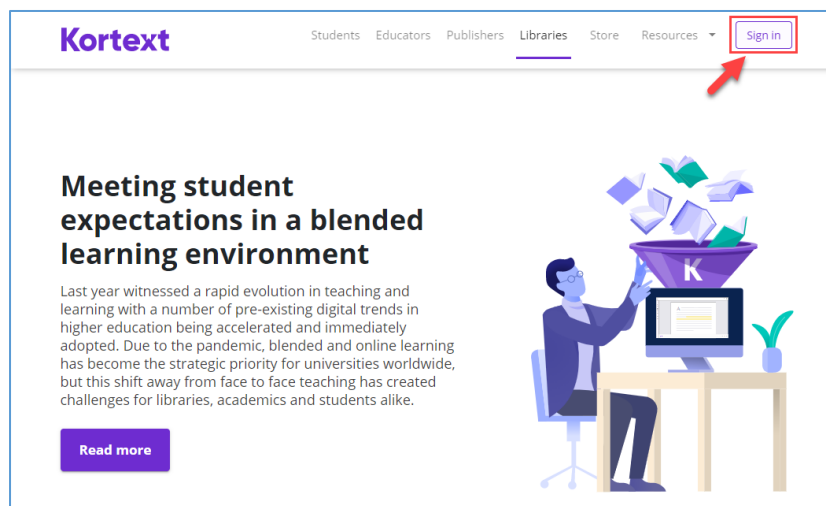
Kortext

Students Educators Publishers Libraries Store Resources Sign in

Meeting student expectations in a blended learning environment

Last year witnessed a rapid evolution in teaching and learning with a number of pre-existing digital trends in higher education being accelerated and immediately adopted. Due to the pandemic, blended and online learning has become the strategic priority for universities worldwide, but this shift away from face to face teaching has created challenges for libraries, academics and students alike.

Read more

K